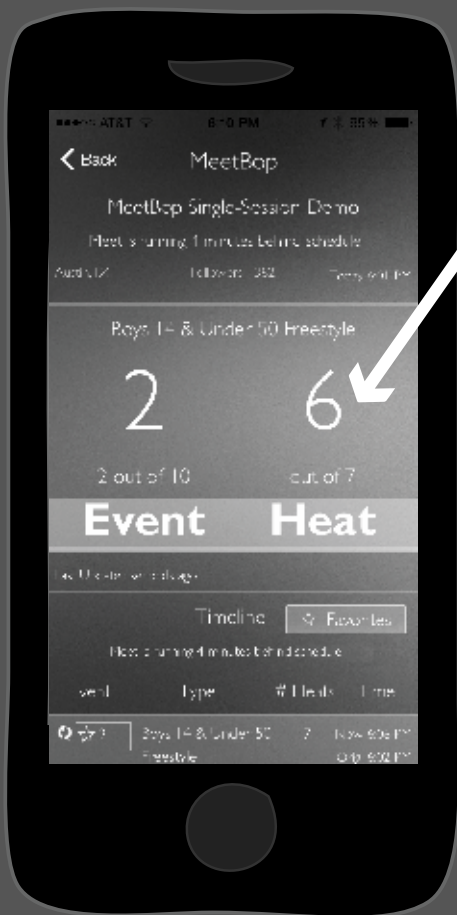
AT&T 6:10 PM 55%

< Back MeetBop

MeetBop Single-Session Demo

Meet is running 1 minutes behind schedule

Austin, TX Followers: 382 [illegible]

Boys 14 & Under 50 Freestyle

2

6

2 out of 10

out of 7

Event

Heat

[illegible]

Timeline

☆ Favorites

Meet is running 4 minutes behind schedule

vent Type # Heats Time

Boys 14 & Under 50 Freestyle 7 Now 6:06 PM

Orig 6:02 PM